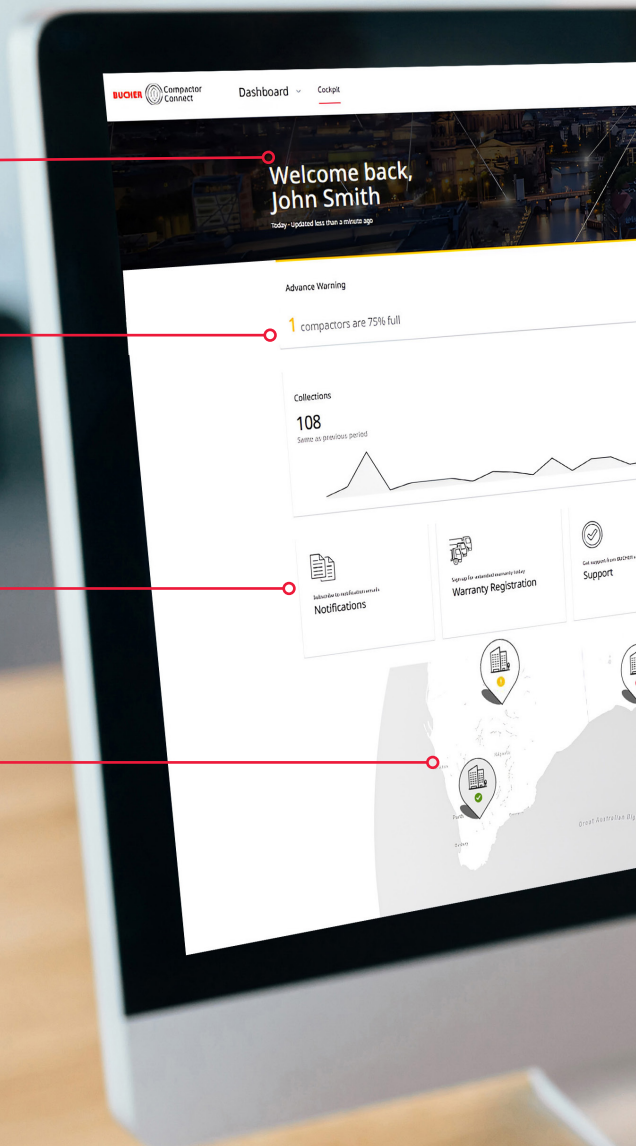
BUCHER Compactor Connect

Dashboard

Cockpit

Welcome back, John Smith

Today - Updated less than a minute ago

Advance Warning

1 compactors are 75% full

Collections

108

Same as previous period

Subscribe to notification emails

Notifications

Signup for extended warranty today

Warranty Registration

Get support from BUCHER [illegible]

Support

Perth

Great Australian Bi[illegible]